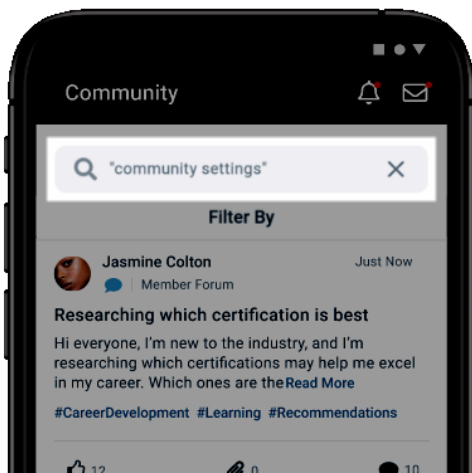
Community

"community settings"

Filter By

Jasmine Colton
Just Now
Member Forum

Researching which certification is best

Hi everyone, I'm new to the industry, and I'm researching which certifications may help me excel in my career. Which ones are theRead More

#CareerDevelopment #Learning #Recommendations

12
0
10